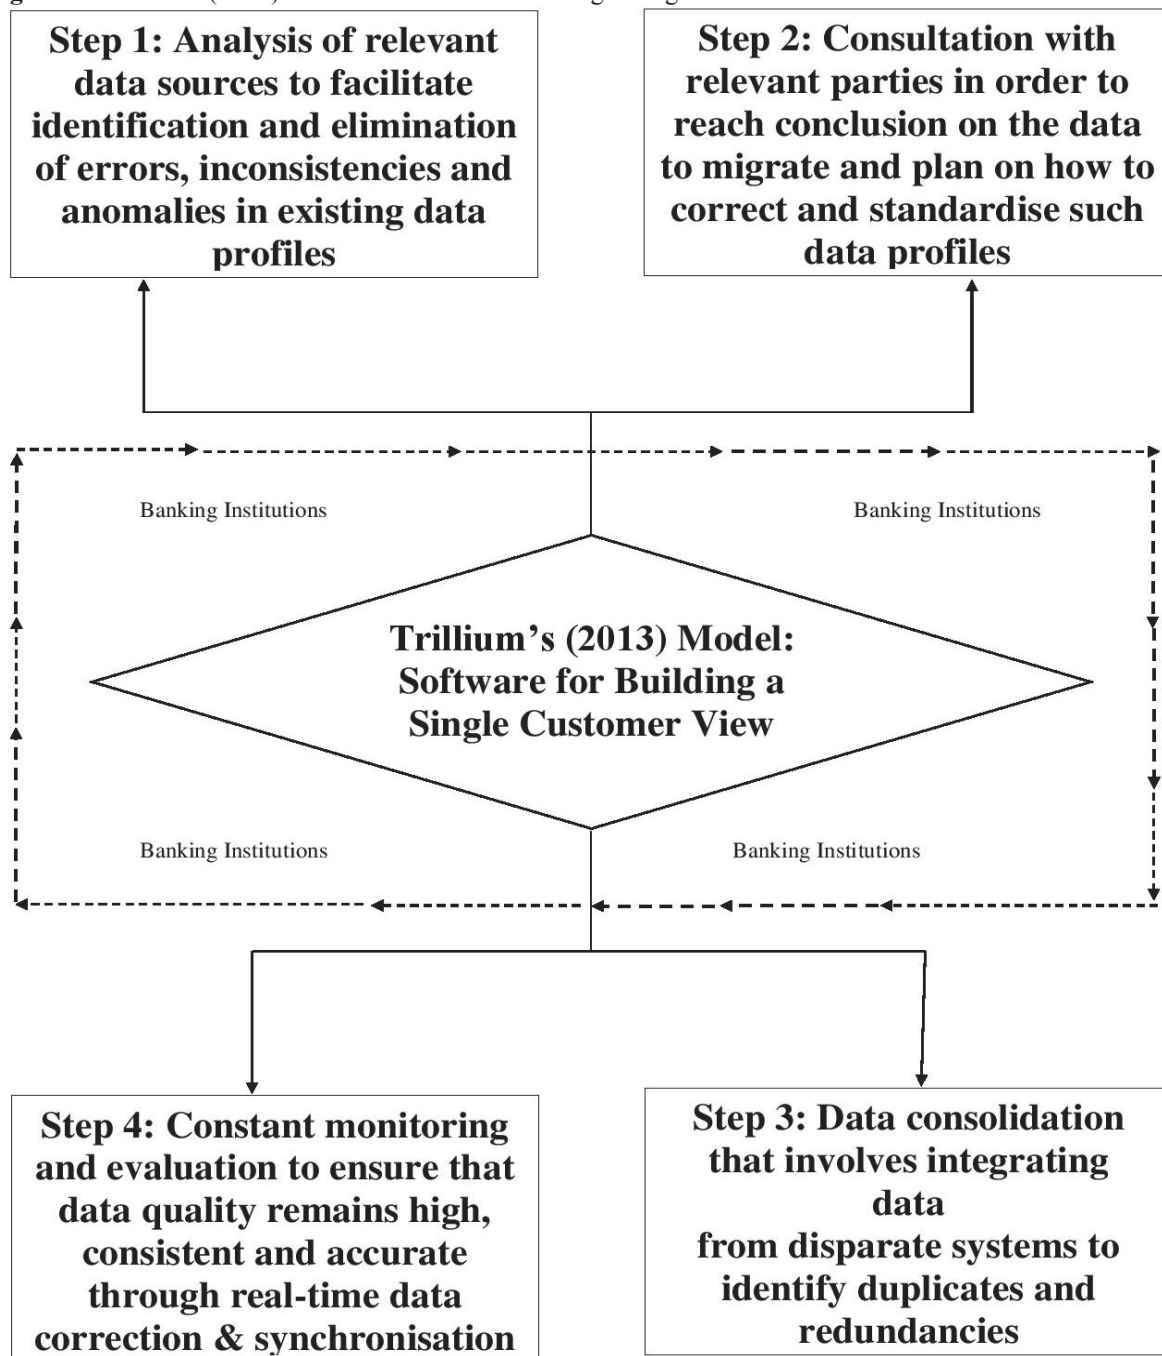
Step 1: Analysis of relevant data sources to facilitate identification and elimination of errors, inconsistencies and anomalies in existing data profiles

Step 2: Consultation with relevant parties in order to reach conclusion on the data to migrate and plan on how to correct and standardise such data profiles

Banking Institutions

Banking Institutions

Trillium's (2013) Model: Software for Building a Single Customer View

Banking Institutions

Banking Institutions

Step 4: Constant monitoring and evaluation to ensure that data quality remains high, consistent and accurate through real-time data correction & synchronisation

Step 3: Data consolidation that involves integrating data from disparate systems to identify duplicates and redundancies